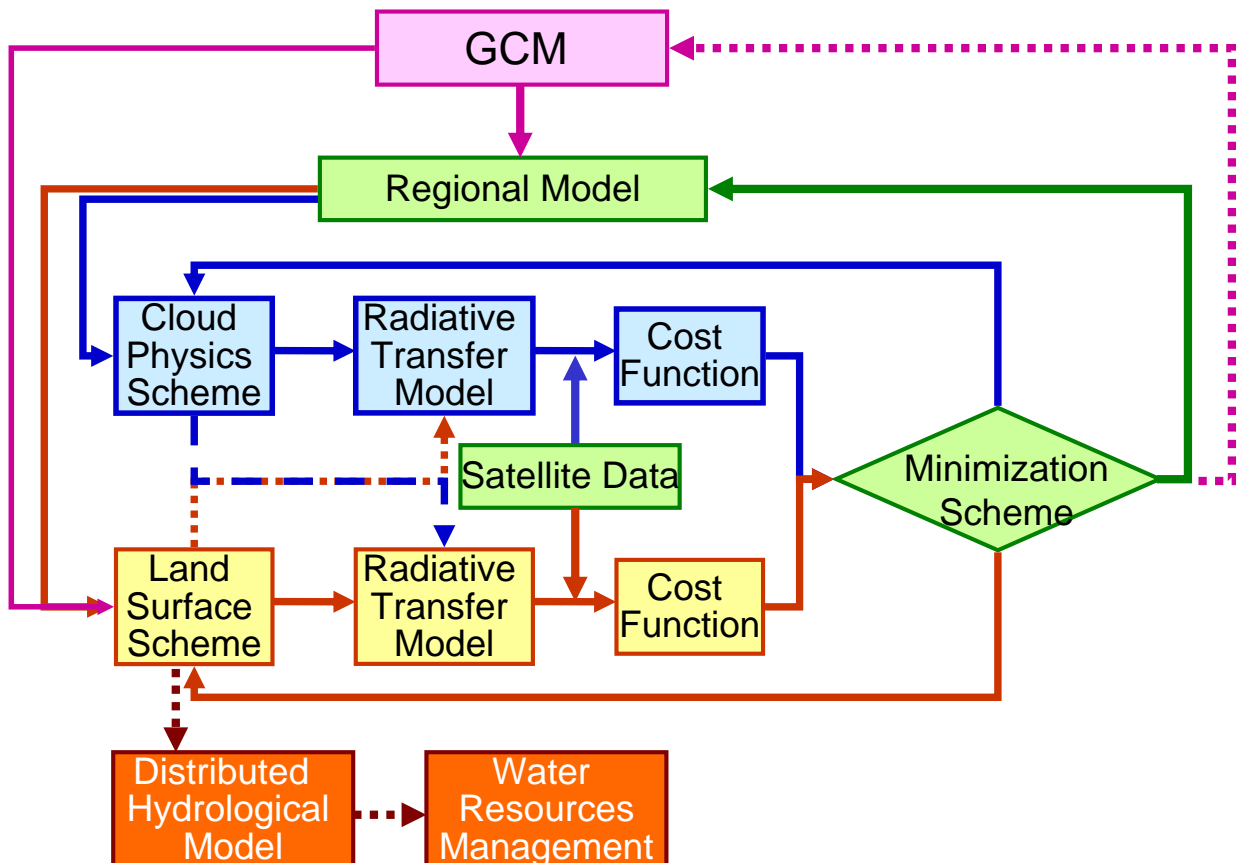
GCM

Regional Model

Cloud Physics Scheme

Radiative Transfer Model

Cost Function

Satellite Data

Minimization Scheme

Land Surface Scheme

Radiative Transfer Model

Cost Function

Distributed Hydrological Model

Water Resources Management